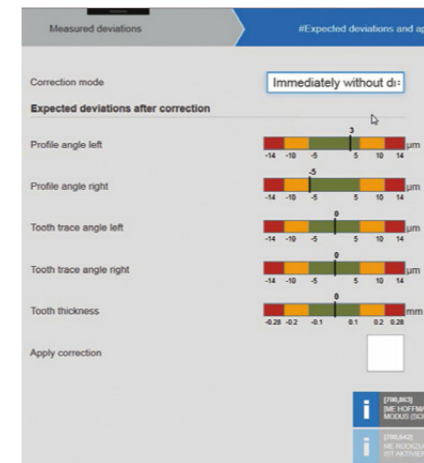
Measured deviations

#Expected deviations and ap

Correction mode

Immediately without di

Expected deviations after correction

Profile angle left

3

-14 -10 -5 5 10 14

µm

Profile angle right

-5

-14 -10 -5 5 10 14

µm

Tooth trace angle left

0

-14 -10 -5 5 10 14

µm

Tooth trace angle right

0

-14 -10 -5 5 10 14

µm

Tooth thickness

0

-0.28 -0.2 -0.1 0.1 0.2 0.28

mm

Apply correction

[780,863]
[ME HOFFMA
MODUS (SC

[780,642]
ME RÜCKZU
IST AKTIVIE